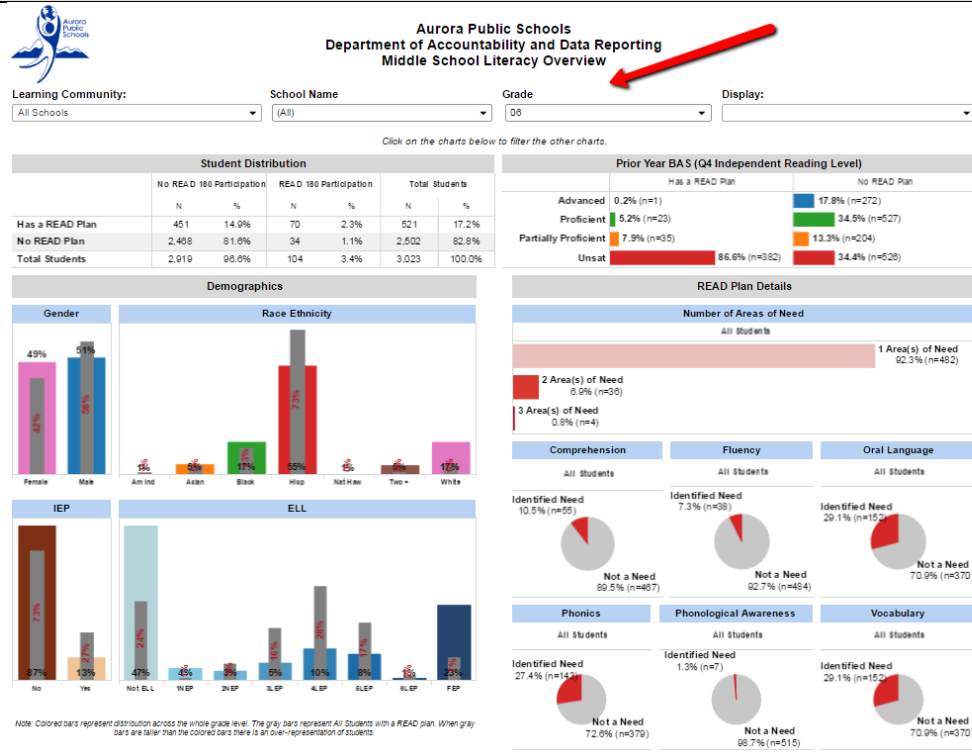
Aurora Public Schools

Aurora Public Schools
Department of Accountability and Data Reporting
Middle School Literacy Overview

Learning Community: All Schools
School Name: (All)
Grade: 06
Display:

Click on the charts below to filter the other charts.

Student Distribution

| | No READ 180 Participation N | % | READ 180 Participation N | % | Total Students N | % |
|---|---|---|---|---|---|---|
| Has a READ Plan | 451 | 14.9% | 70 | 2.3% | 521 | 17.2% |
| No READ Plan | 2,468 | 81.6% | 34 | 1.1% | 2,502 | 82.8% |
| Total Students | 2,919 | 96.6% | 104 | 3.4% | 3,023 | 100.0% |

Prior Year BAS (Q4 Independent Reading Level)

| | Has a READ Plan | No READ Plan |
|---|---|---|
| Advanced | 0.2% (n=1) | 17.8% (n=272) |
| Proficient | 5.2% (n=23) | 34.5% (n=527) |
| Partially Proficient | 7.9% (n=35) | 13.3% (n=204) |
| Unsat | 86.6% (n=382) | 34.4% (n=526) |

Demographics

Gender
49% 42% Female
51% 58% Male

Race Ethnicity
1% Am Ind 5% Asian 17% 13% Black 55% 73% Hisp 1% Nat Haw 5% Two + 17% White

IEP
87% 73% No
13% 27% Yes

ELL
47% 24% Not ELL
4% 1NEP
3% 2NEP
5% 16% 3LEP
10% 26% 4LEP
8% 17% 5LEP
1% 6LEP
23% 3% FEP

READ Plan Details

Number of Areas of Need
All Students
1 Area(s) of Need 92.3% (n=482)
2 Area(s) of Need 6.9% (n=36)
3 Area(s) of Need 0.8% (n=4)

Comprehension
All Students
Identified Need 10.5% (n=55)
Not a Need 89.5% (n=467)

Fluency
All Students
Identified Need 7.3% (n=38)
Not a Need 92.7% (n=484)

Oral Language
All Students
Identified Need 29.1% (n=152)
Not a Need 70.9% (n=370)

Phonics
All Students
Identified Need 27.4% (n=143)
Not a Need 72.6% (n=379)

Phonological Awareness
All Students
Identified Need 1.3% (n=7)
Not a Need 98.7% (n=515)

Vocabulary
All Students
Identified Need 29.1% (n=152)
Not a Need 70.9% (n=370)

Note: Colored bars represent distribution across the whole grade level. The gray bars represent All Students with a READ plan. When gray bars are taller than the colored bars there is an over-representation of students.